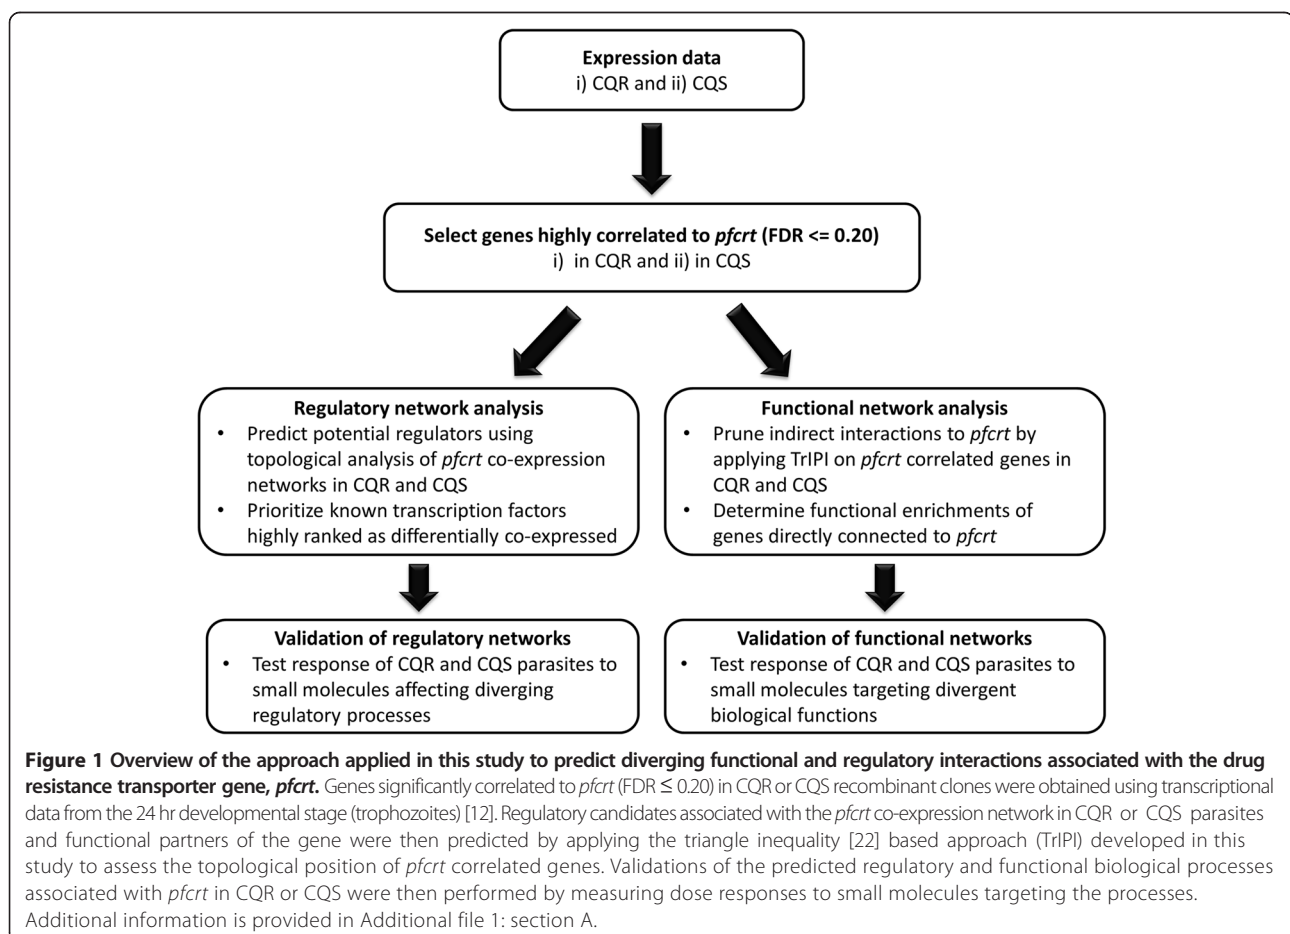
Expression data
i) CQR and ii) CQS

Select genes highly correlated to *pfcrt* (FDR <= 0.20)
i) in CQR and ii) in CQS

Regulatory network analysis
• Predict potential regulators using topological analysis of *pfcrt* co-expression networks in CQR and CQS
• Prioritize known transcription factors highly ranked as differentially co-expressed

Functional network analysis
• Prune indirect interactions to *pfcrt* by applying TrIPI on *pfcrt* correlated genes in CQR and CQS
• Determine functional enrichments of genes directly connected to *pfcrt*

Validation of regulatory networks
• Test response of CQR and CQS parasites to small molecules affecting diverging regulatory processes

Validation of functional networks
• Test response of CQR and CQS parasites to small molecules targeting divergent biological functions

**Figure 1 Overview of the approach applied in this study to predict diverging functional and regulatory interactions associated with the drug resistance transporter gene, *pfcrt*.** Genes significantly correlated to *pfcrt* (FDR $\leq$ 0.20) in CQR or CQS recombinant clones were obtained using transcriptional data from the 24 hr developmental stage (trophozoites) [12]. Regulatory candidates associated with the *pfcrt* co-expression network in CQR or CQS parasites and functional partners of the gene were then predicted by applying the triangle inequality [22] based approach (TrIPI) developed in this study to assess the topological position of *pfcrt* correlated genes. Validations of the predicted regulatory and functional biological processes associated with *pfcrt* in CQR or CQS were then performed by measuring dose responses to small molecules targeting the processes. Additional information is provided in Additional file 1: section A.